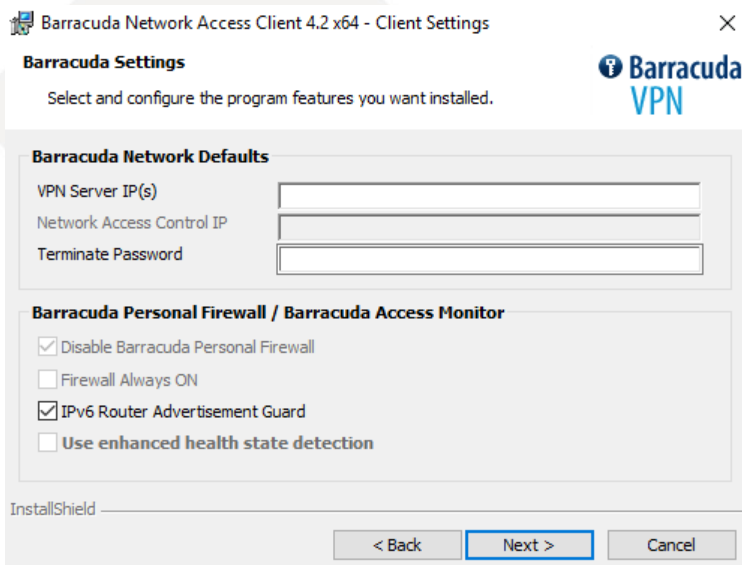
Barracuda Network Access Client 4.2 x64 - Client Settings

×

Barracuda Settings

Select and configure the program features you want installed.

Barracuda VPN

Barracuda Network Defaults

VPN Server IP(s)

Network Access Control IP

Terminate Password

Barracuda Personal Firewall / Barracuda Access Monitor

Disable Barracuda Personal Firewall

Firewall Always ON

IPv6 Router Advertisement Guard

Use enhanced health state detection

InstallShield

< Back

Next >

Cancel